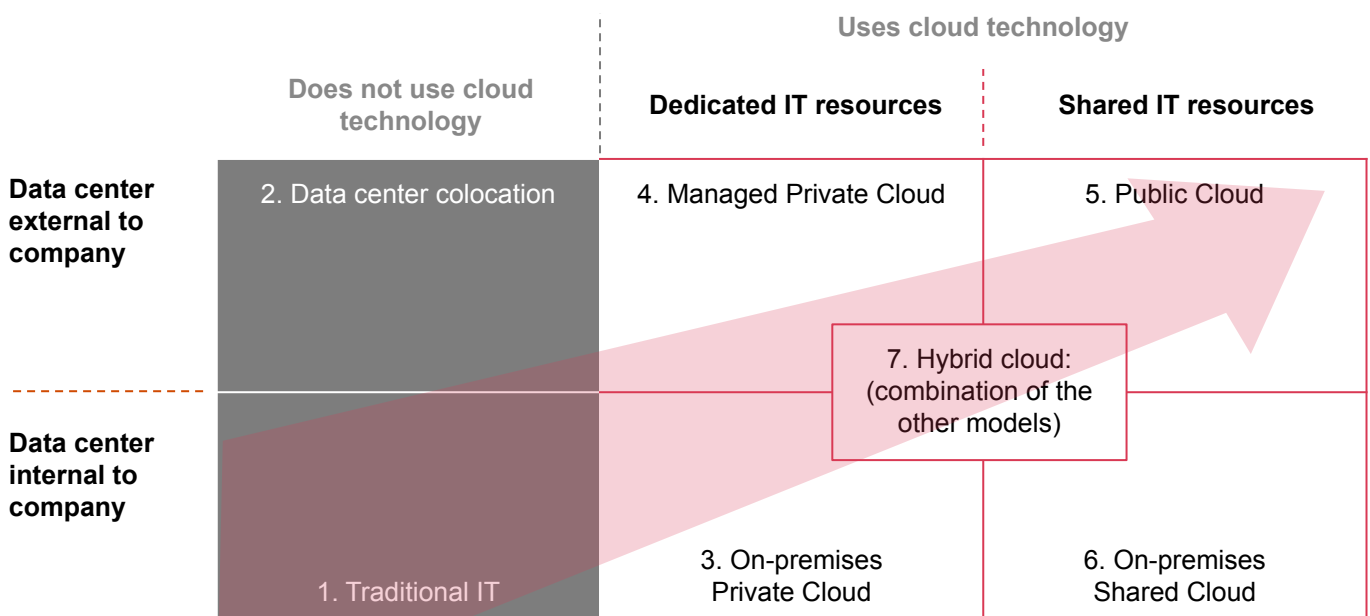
Uses cloud technology

Does not use cloud technology

Dedicated IT resources

Shared IT resources

Data center external to company

2. Data center colocation

4. Managed Private Cloud

5. Public Cloud

7. Hybrid cloud: (combination of the other models)

Data center internal to company

1. Traditional IT

3. On-premises Private Cloud

6. On-premises Shared Cloud